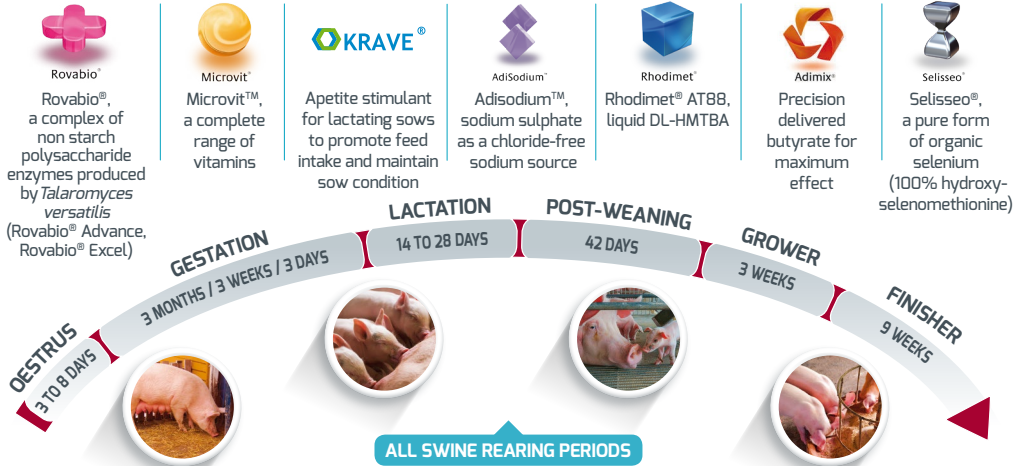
Rovabio®

Rovabio®, a complex of non starch polysaccharide enzymes produced by *Talaromyces versatilis* (Rovabio® Advance, Rovabio® Excel)

Microvit®

Microvit™, a complete range of vitamins

KRAVE®

Apetite stimulant for lactating sows to promote feed intake and maintain sow condition

AdiSodium™

Adisodium™, sodium sulphate as a chloride-free sodium source

Rhodimet®

Rhodimet® AT88, liquid DL-HMTBA

Adimix®

Precision delivered butyrate for maximum effect

Selisseo®

Selisseo®, a pure form of organic selenium (100% hydroxy-selenomethionine)

OESTRUS
3 TO 8 DAYS

GESTATION
3 MONTHS / 3 WEEKS / 3 DAYS

LACTATION
14 TO 28 DAYS

POST-WEANING
42 DAYS

GROWER
3 WEEKS

FINISHER
9 WEEKS

ALL SWINE REARING PERIODS